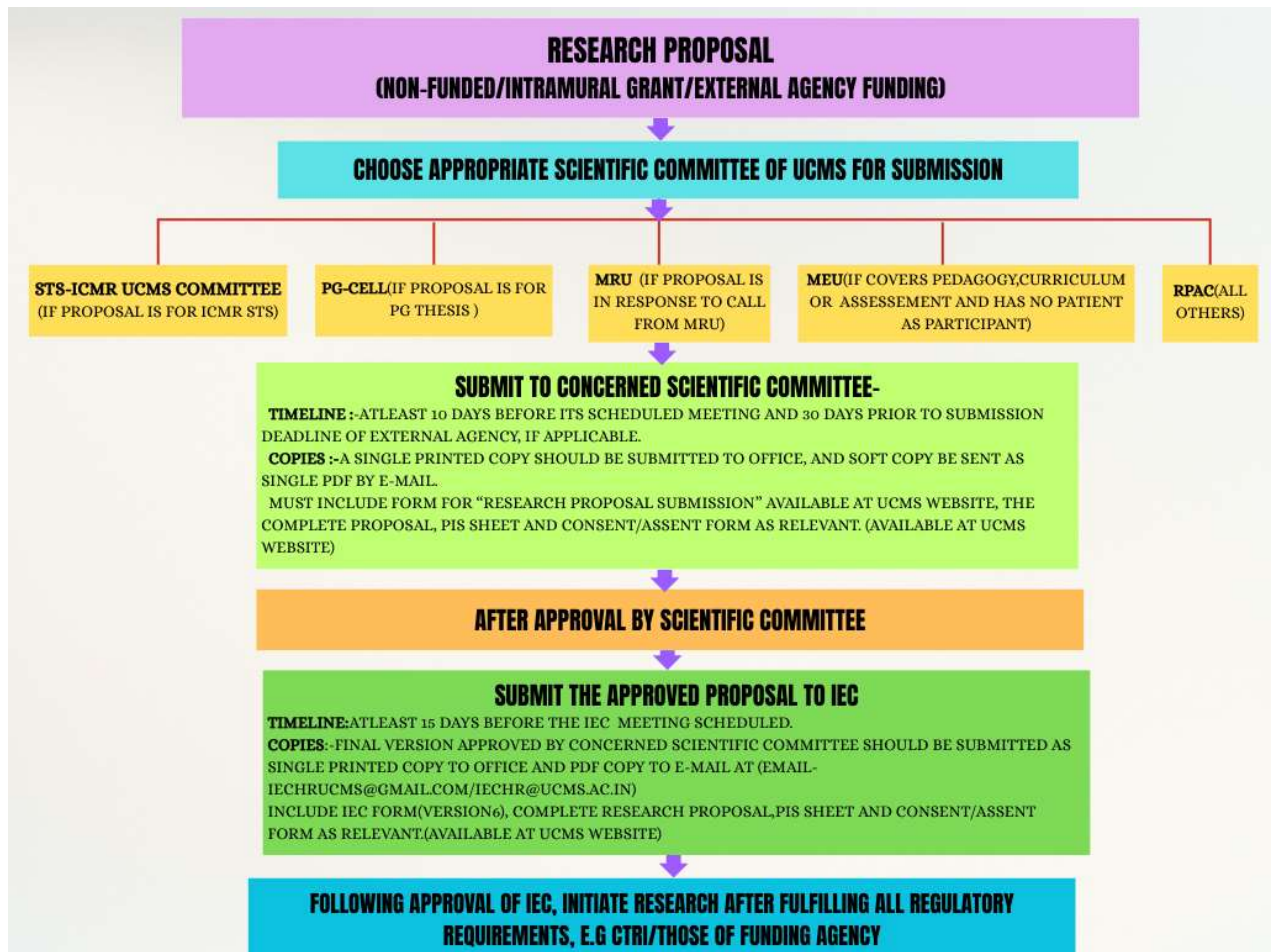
RESEARCH PROPOSAL
(NON-FUNDED/INTRAMURAL GRANT/EXTERNAL AGENCY FUNDING)

CHOOSE APPROPRIATE SCIENTIFIC COMMITTEE OF UCMS FOR SUBMISSION

STS-ICMR UCMS COMMITTEE (IF PROPOSAL IS FOR ICMR STS)

PG-CELL(IF PROPOSAL IS FOR PG THESIS )

MRU (IF PROPOSAL IS IN RESPONSE TO CALL FROM MRU)

MEU(IF COVERS PEDAGOGY,CURRICULUM OR ASSESSEMENT AND HAS NO PATIENT AS PARTICIPANT)

RPAC(ALL OTHERS)

SUBMIT TO CONCERNED SCIENTIFIC COMMITTEE-

TIMELINE :-ATLEAST 10 DAYS BEFORE ITS SCHEDULED MEETING AND 30 DAYS PRIOR TO SUBMISSION DEADLINE OF EXTERNAL AGENCY, IF APPLICABLE.

COPIES :-A SINGLE PRINTED COPY SHOULD BE SUBMITTED TO OFFICE, AND SOFT COPY BE SENT AS SINGLE PDF BY E-MAIL.

MUST INCLUDE FORM FOR "RESEARCH PROPOSAL SUBMISSION" AVAILABLE AT UCMS WEBSITE, THE COMPLETE PROPOSAL, PIS SHEET AND CONSENT/ASSENT FORM AS RELEVANT. (AVAILABLE AT UCMS WEBSITE)

AFTER APPROVAL BY SCIENTIFIC COMMITTEE

SUBMIT THE APPROVED PROPOSAL TO IEC

TIMELINE:ATLEAST 15 DAYS BEFORE THE IEC MEETING SCHEDULED.

COPIES:-FINAL VERSION APPROVED BY CONCERNED SCIENTIFIC COMMITTEE SHOULD BE SUBMITTED AS SINGLE PRINTED COPY TO OFFICE AND PDF COPY TO E-MAIL AT (EMAIL-IECHRUCMS@GMAIL.COM/IECHR@UCMS.AC.IN)

INCLUDE IEC FORM(VERSION6), COMPLETE RESEARCH PROPOSAL,PIS SHEET AND CONSENT/ASSENT FORM AS RELEVANT.(AVAILABLE AT UCMS WEBSITE)

FOLLOWING APPROVAL OF IEC, INITIATE RESEARCH AFTER FULFILLING ALL REGULATORY REQUIREMENTS, E.G CTRI/THOSE OF FUNDING AGENCY